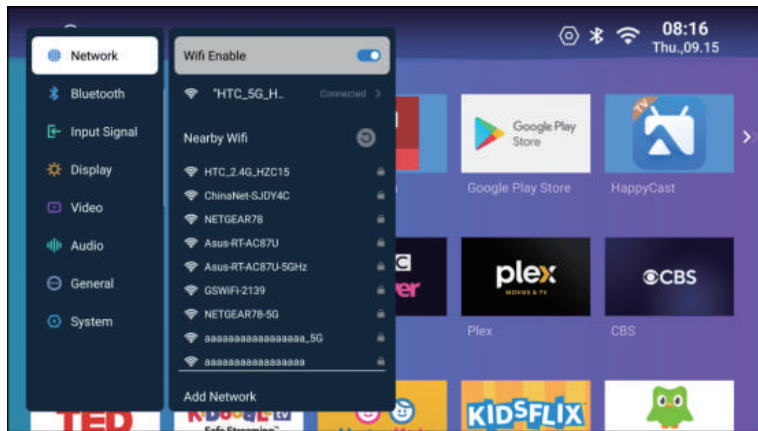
08:16
Thu.,09.15

Network
Bluetooth
Input Signal
Display
Video
Audio
General
System

Wifi Enable
"HTC_5G_H_
Connected >
Nearby Wifi
HTC_2.4G_HZC15
ChinaNet-SJDY4C
NETGEAR78
Asus-RT-AC87U
Asus-RT-AC87U-5GHz
GSWIFI-2139
NETGEAR78-5G
aaaaaaaaaaaaaaaaa_5G
aaaaaaaaaaaaaaaaa
Add Network

Google Play Store
Google Play Store
TV
HappyCast
plex MOVIES & TV
Plex
CBS
CBS
TED
KIDSFLIX
Safe Streaming